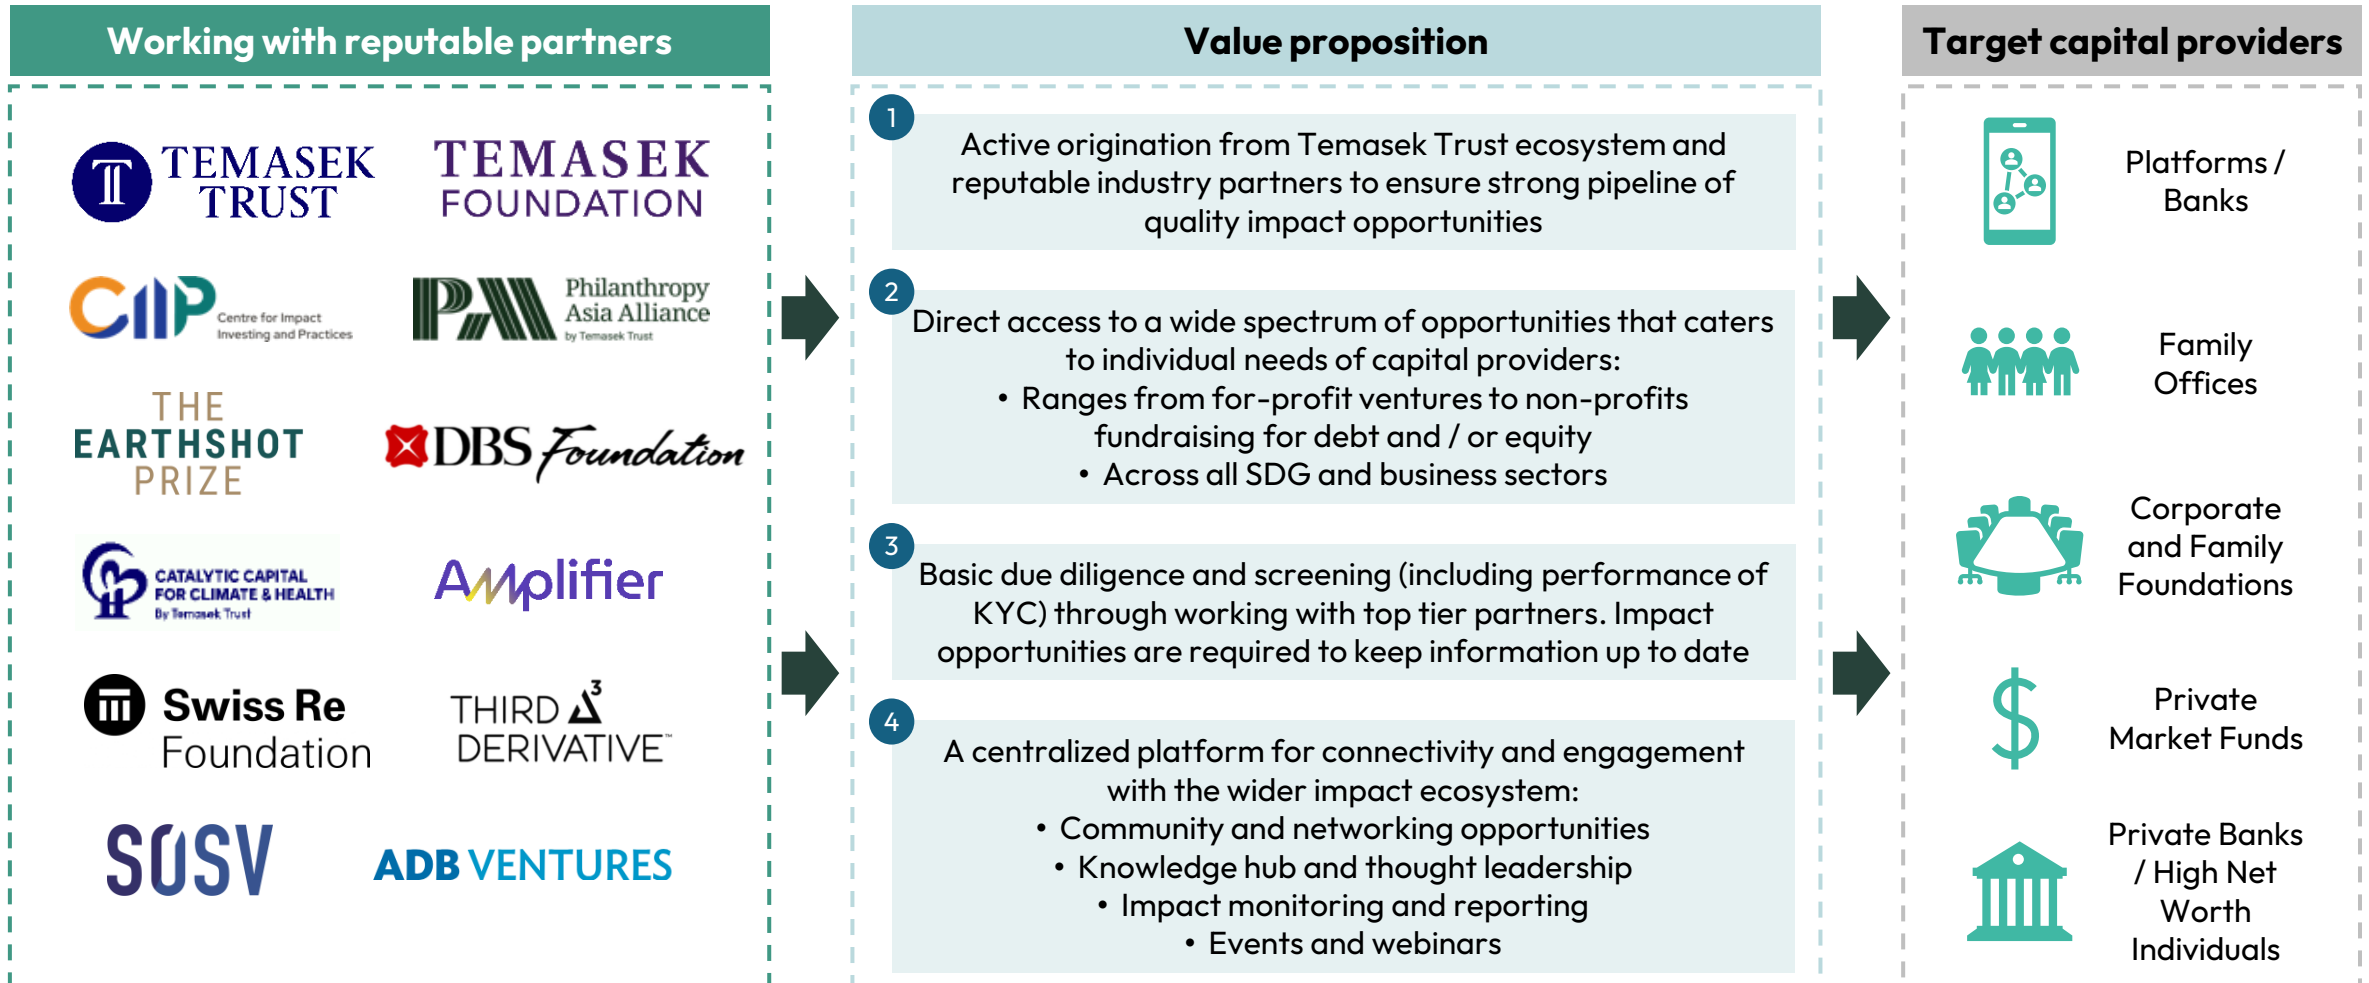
Working with reputable partners

TEMASEK TRUST

TEMASEK FOUNDATION

CIIP Centre for Impact Investing and Practices

PAA Philanthropy Asia Alliance by Temasek Trust

THE EARTHSHOT PRIZE

DBS Foundation

CATALYTIC CAPITAL FOR CLIMATE & HEALTH By Temasek Trust

Amplifier

Swiss Re Foundation

THIRD DERIVATIVE

SOSV

ADB VENTURES

Value proposition

1 Active origination from Temasek Trust ecosystem and reputable industry partners to ensure strong pipeline of quality impact opportunities

2 Direct access to a wide spectrum of opportunities that caters to individual needs of capital providers:
• Ranges from for-profit ventures to non-profits fundraising for debt and / or equity
• Across all SDG and business sectors

3 Basic due diligence and screening (including performance of KYC) through working with top tier partners. Impact opportunities are required to keep information up to date

4 A centralized platform for connectivity and engagement with the wider impact ecosystem:
• Community and networking opportunities
• Knowledge hub and thought leadership
• Impact monitoring and reporting
• Events and webinars

Target capital providers

Platforms / Banks

Family Offices

Corporate and Family Foundations

Private Market Funds

Private Banks / High Net Worth Individuals